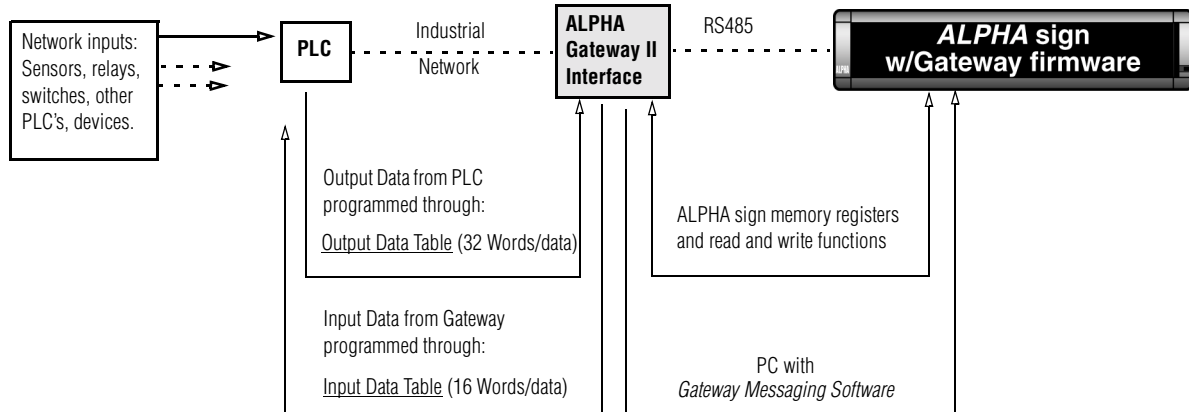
Network inputs: Sensors, relays, switches, other PLC's, devices.

PLC

Industrial

Network

ALPHA Gateway II Interface

RS485

ALPHA sign w/Gateway firmware

ALPHA

Output Data from PLC programmed through:

Output Data Table (32 Words/data)

ALPHA sign memory registers and read and write functions

Input Data from Gateway programmed through:

Input Data Table (16 Words/data)

PC with
Gateway Messaging Software